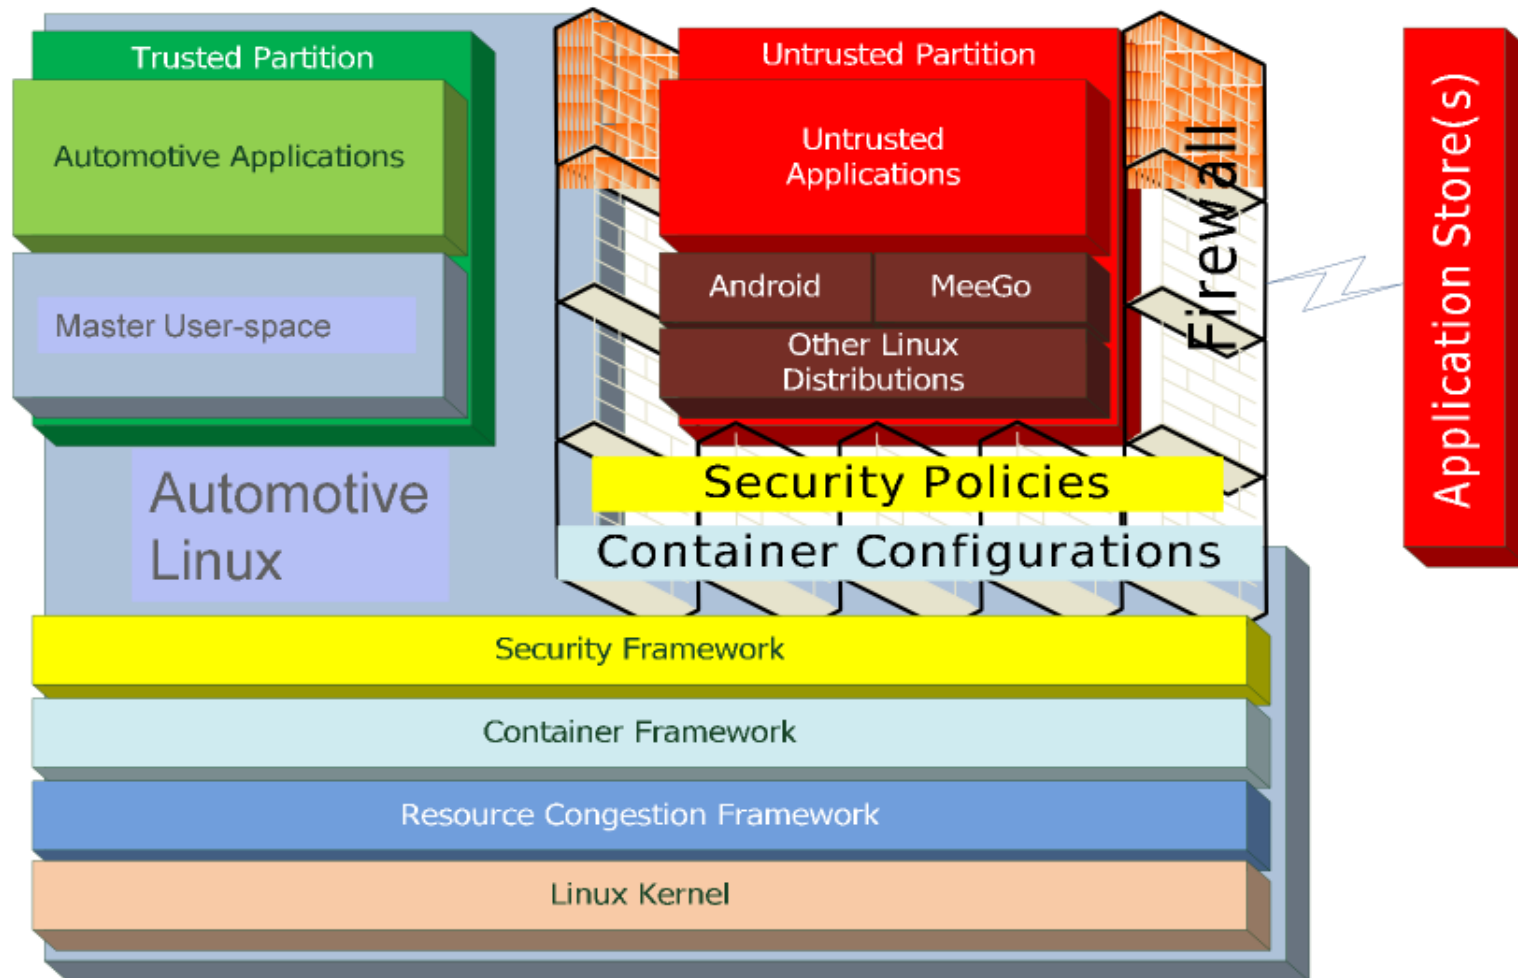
Trusted Partition

Automotive Applications

Master User-space

Automotive Linux

Untrusted Partition

Untrusted Applications

Android

MeeGo

Other Linux Distributions

Firewall

Application Store(s)

Security Policies

Container Configurations

Security Framework

Container Framework

Resource Congestion Framework

Linux Kernel